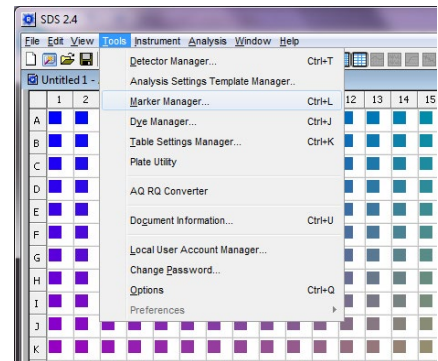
SDS 2.4

File Edit View Tools Instrument Analysis Window Help

Untitled 1 -

| | 1 | 2 |
|---|---|---|
| A | | |
| B | | |
| C | | |
| D | | |
| E | | |
| F | | |
| G | | |
| H | | |
| I | | |
| J | | |
| K | | |

Detector Manager... Ctrl+T
Analysis Settings Template Manager...
Marker Manager... Ctrl+L
Dye Manager... Ctrl+J
Table Settings Manager... Ctrl+K
Plate Utility
AQ RQ Converter
Document Information... Ctrl+U
Local User Account Manager...
Change Password...
Options Ctrl+Q
Preferences

12 13 14 15